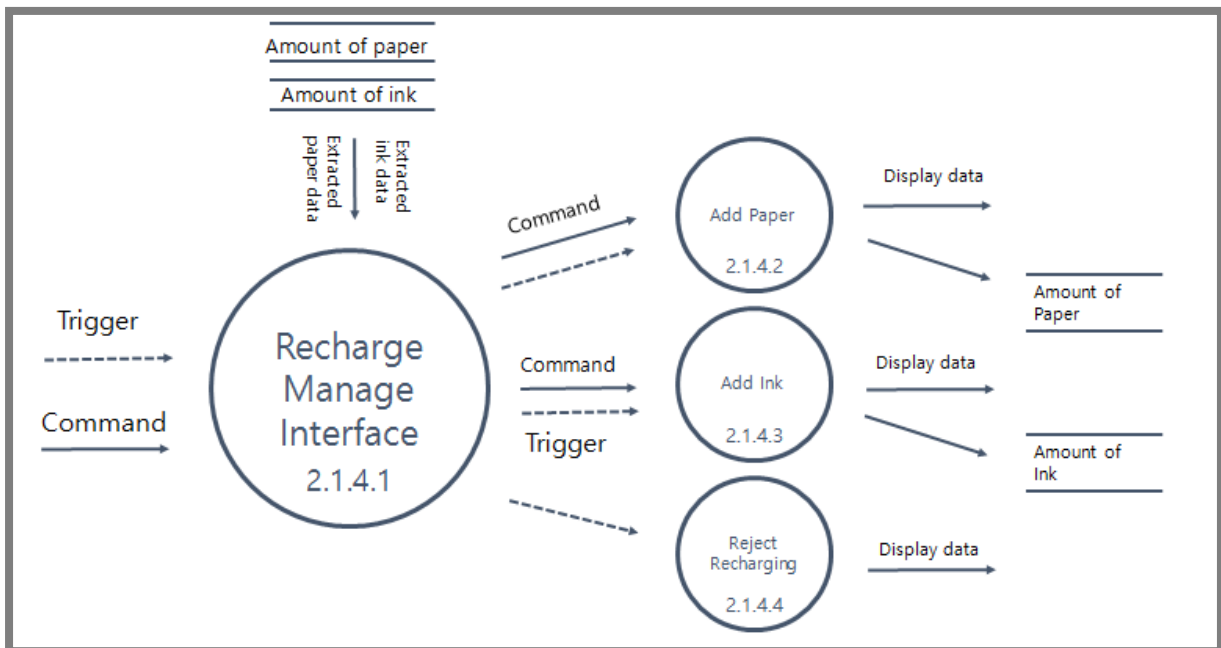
Amount of paper

Amount of ink

Extracted paper data

Extracted ink data

Trigger

Command

Recharge Manage Interface
2.1.4.1

Command

Add Paper
2.1.4.2

Display data

Amount of Paper

Command

Add Ink
2.1.4.3

Display data

Trigger

Amount of Ink

Reject Recharging
2.1.4.4

Display data